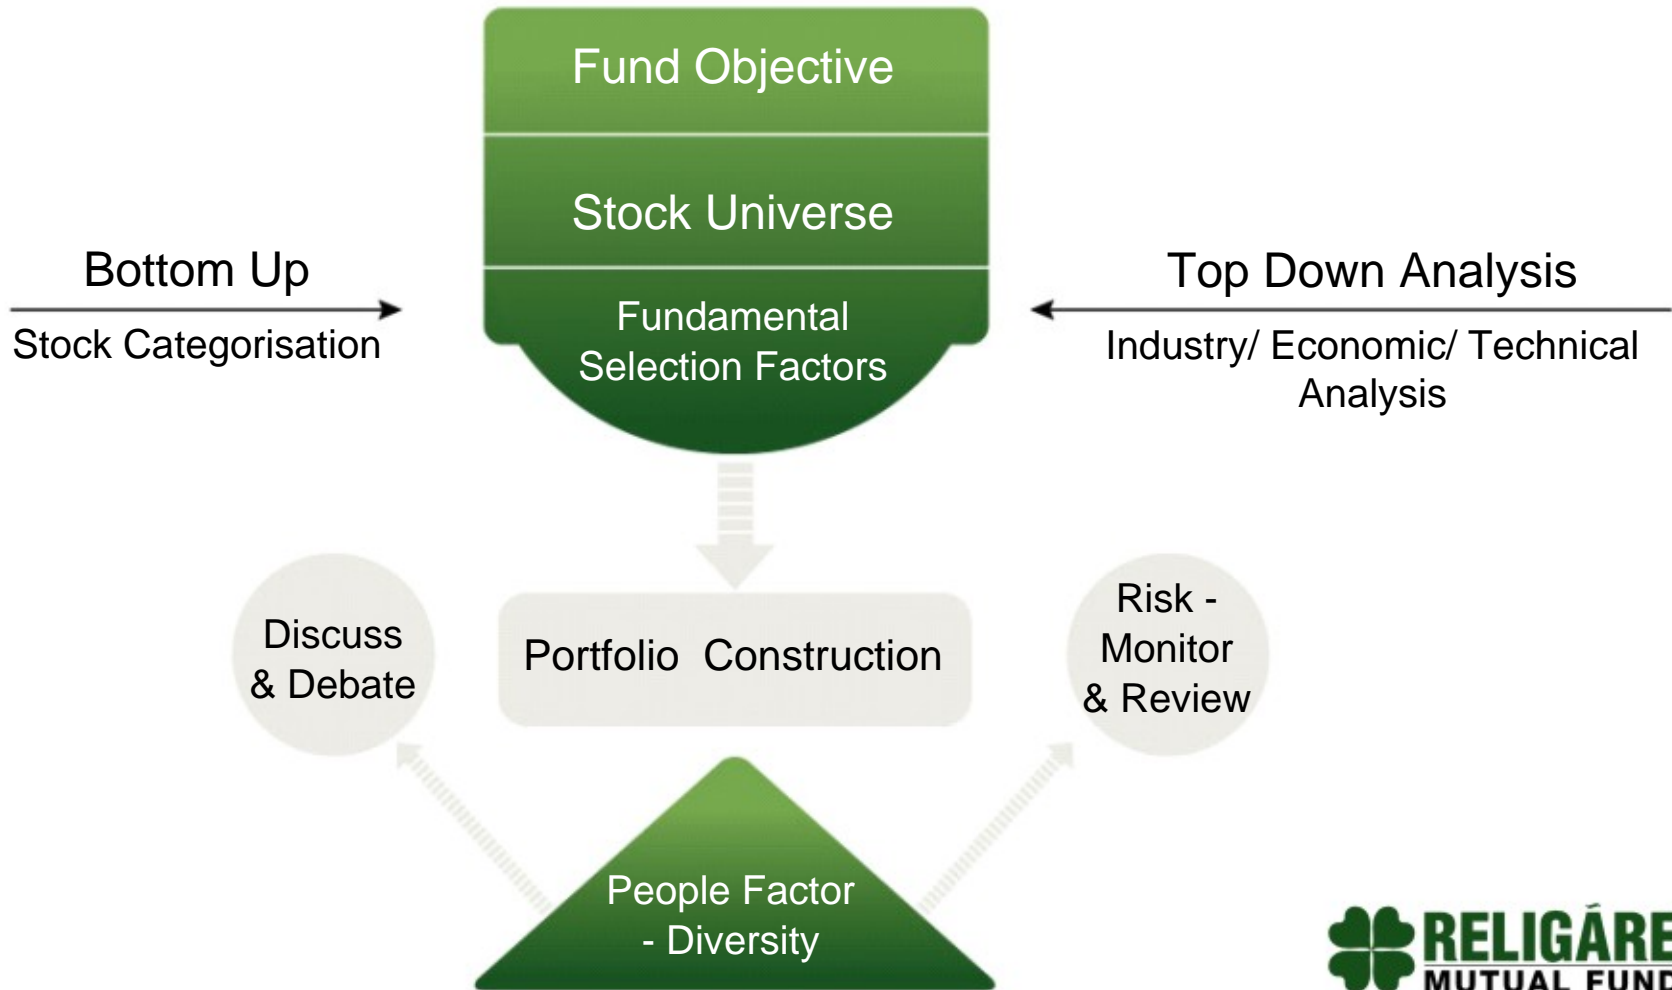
Fund Objective

Stock Universe

Bottom Up

Stock Categorisation

Fundamental Selection Factors

Top Down Analysis

Industry/ Economic/ Technical Analysis

Discuss & Debate

Portfolio Construction

Risk - Monitor & Review

People Factor - Diversity

RELIGARE MUTUAL FUND